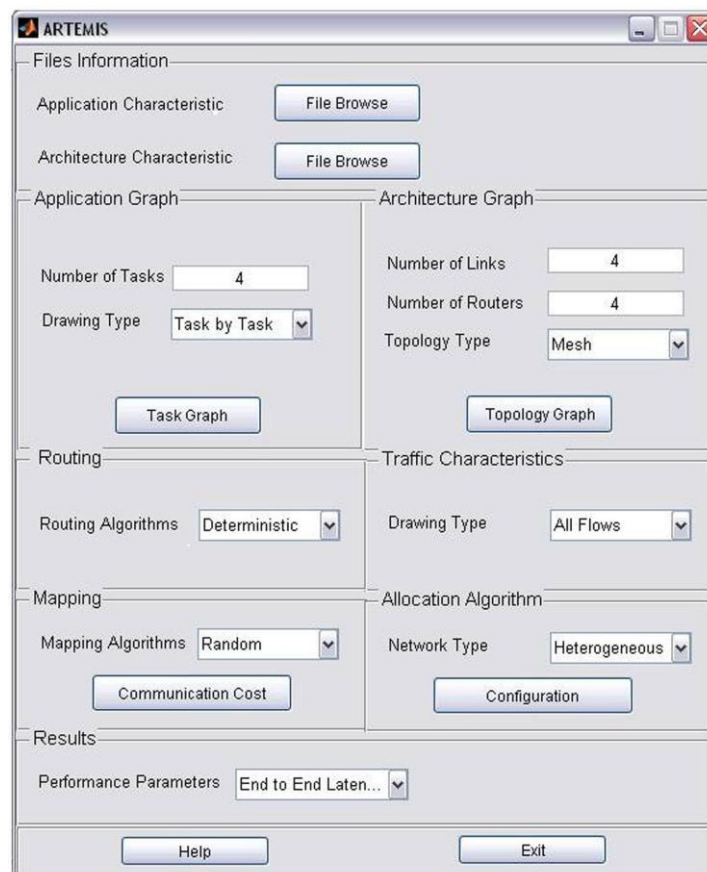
ARTEMIS

Files Information

Application Characteristic File Browse

Architecture Characteristic File Browse

Application Graph

Number of Tasks 4

Drawing Type Task by Task

Task Graph

Architecture Graph

Number of Links 4

Number of Routers 4

Topology Type Mesh

Topology Graph

Routing

Routing Algorithms Deterministic

Traffic Characteristics

Drawing Type All Flows

Mapping

Mapping Algorithms Random

Communication Cost

Allocation Algorithm

Network Type Heterogeneous

Configuration

Results

Performance Parameters End to End Laten...

Help

Exit